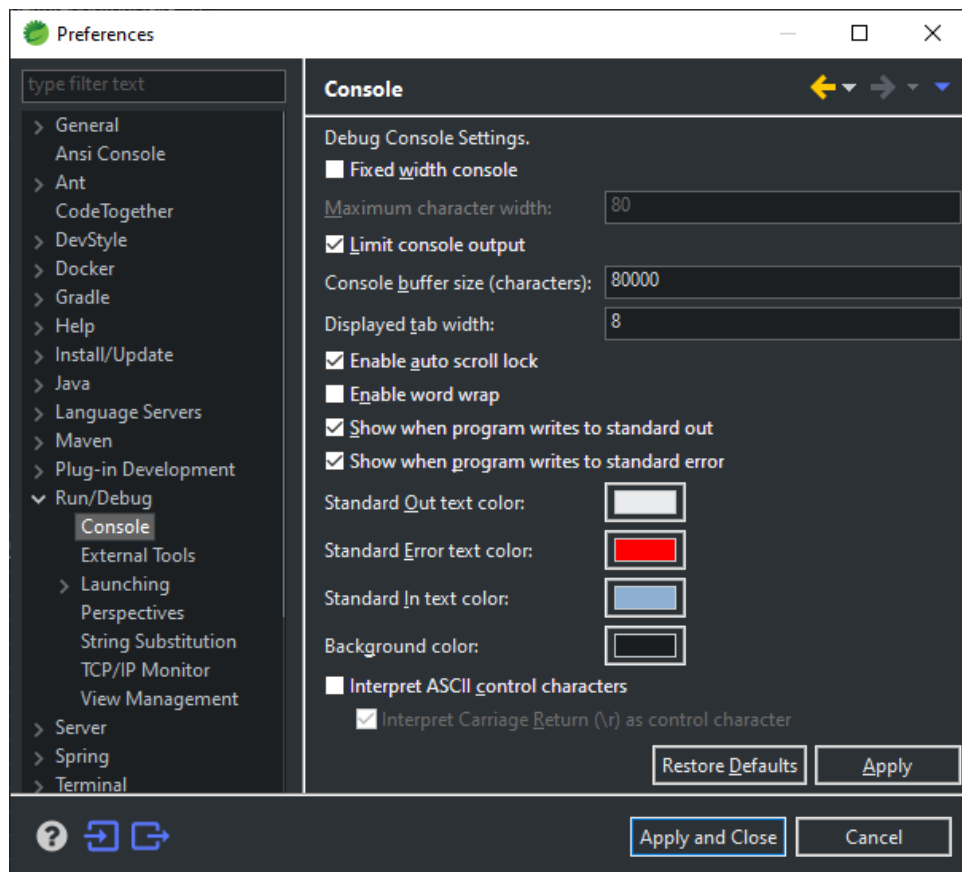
Preferences

type filter text

General
Ansi Console
Ant
CodeTogether
DevStyle
Docker
Gradle
Help
Install/Update
Java
Language Servers
Maven
Plug-in Development
Run/Debug
Console
External Tools
Launching
Perspectives
String Substitution
TCP/IP Monitor
View Management
Server
Spring
Terminal

Console

Debug Console Settings.
Fixed width console
Maximum character width: 80
Limit console output
Console buffer size (characters): 80000
Displayed tab width: 8
Enable auto scroll lock
Enable word wrap
Show when program writes to standard out
Show when program writes to standard error
Standard Out text color:
Standard Error text color:
Standard In text color:
Background color:
Interpret ASCII control characters
Interpret Carriage Return (\r) as control character

Restore Defaults
Apply

Apply and Close
Cancel